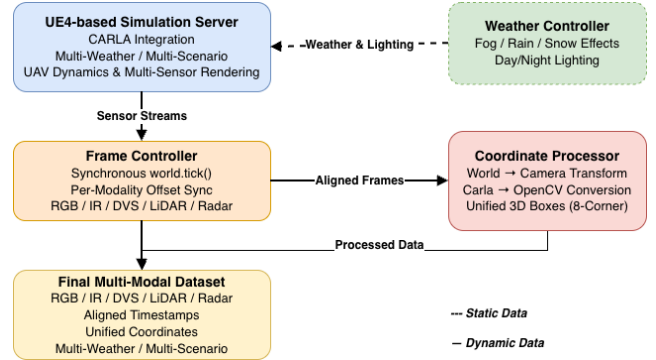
UE4-based Simulation Server
CARLA Integration
Multi-Weather / Multi-Scenario
UAV Dynamics & Multi-Sensor Rendering

Weather & Lighting

Weather Controller
Fog / Rain / Snow Effects
Day/Night Lighting

Sensor Streams

Frame Controller
Synchronous world.tick()
Per-Modality Offset Sync
RGB / IR / DVS / LiDAR / Radar

Aligned Frames

Coordinate Processor
World → Camera Transform
Carla → OpenCV Conversion
Unified 3D Boxes (8-Corner)

Processed Data

Final Multi-Modal Dataset
RGB / IR / DVS / LiDAR / Radar
Aligned Timestamps
Unified Coordinates
Multi-Weather / Multi-Scenario

--- Static Data

— Dynamic Data